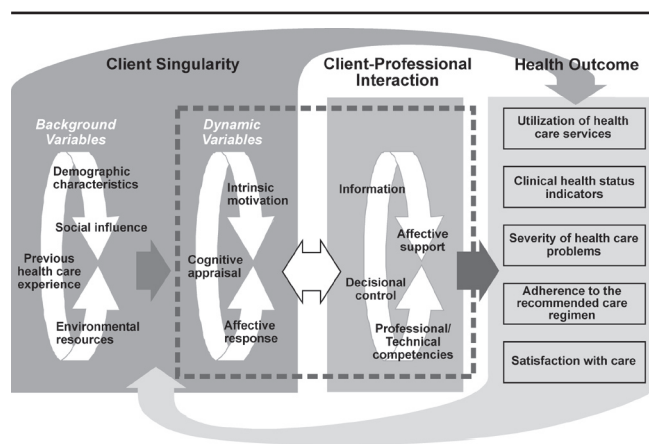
Client Singularity

Client-Professional Interaction

Health Outcome

Background Variables

Demographic characteristics

Social influence

Previous health care experience

Environmental resources

Dynamic Variables

Intrinsic motivation

Cognitive appraisal

Affective response

Information

Affective support

Decisional control

Professional/ Technical competencies

Utilization of health care services

Clinical health status indicators

Severity of health care problems

Adherence to the recommended care regimen

Satisfaction with care